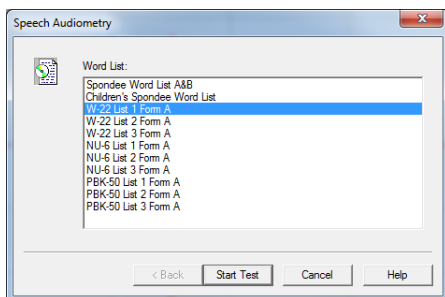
Speech Audiometry

Word List:

Spondee Word List A&B
Children's Spondee Word List
W-22 List 1 Form A
W-22 List 2 Form A
W-22 List 3 Form A
NU-6 List 1 Form A
NU-6 List 2 Form A
NU-6 List 3 Form A
PBK-50 List 1 Form A
PBK-50 List 2 Form A
PBK-50 List 3 Form A

< Back
Start Test
Cancel
Help